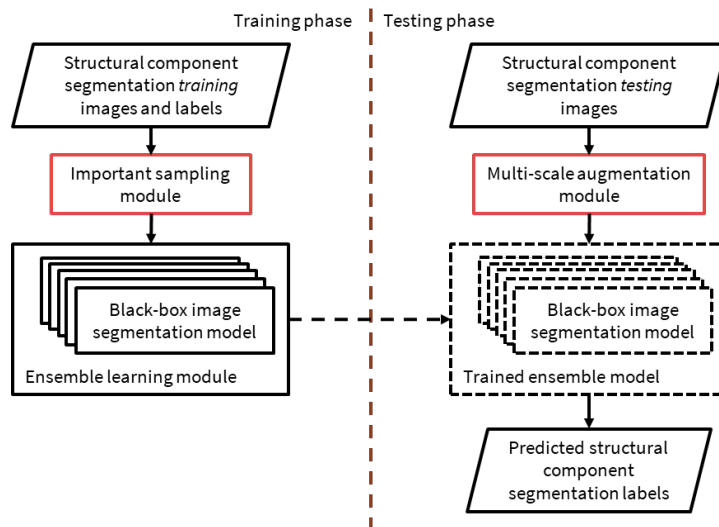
Training phase

Testing phase

Structural component segmentation *training* images and labels

Important sampling module

Black-box image segmentation model

Ensemble learning module

Structural component segmentation *testing* images

Multi-scale augmentation module

Black-box image segmentation model

Trained ensemble model

Predicted structural component segmentation labels